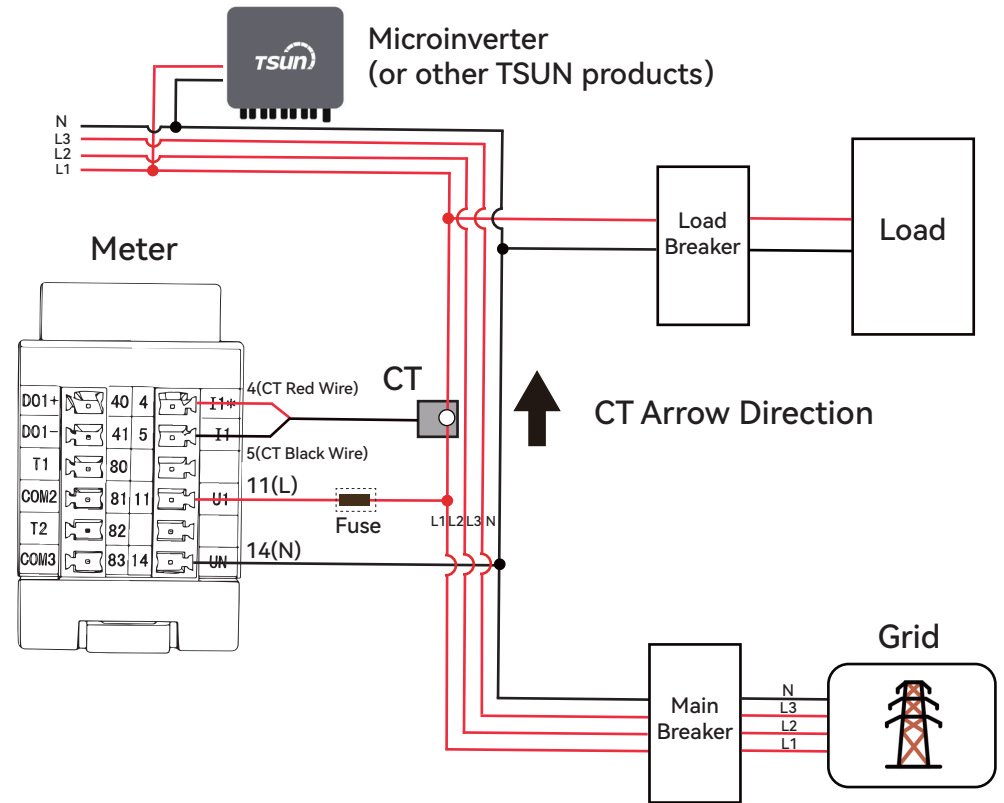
TSUN

Microinverter
(or other TSUN products)

N
L3
L2
L1

Load Breaker

Load

Meter

| DO1+ | 40 | 4 | I1* |
|---|---|---|---|
| DO1- | 41 | 5 | I1 |
| T1 | 80 | | |
| COM2 | 81 | 11 | U1 |
| T2 | 82 | | |
| COM3 | 83 | 14 | UN |

4(CT Red Wire)

5(CT Black Wire)

CT

CT Arrow Direction

11(L)

Fuse

L1 L2 L3 N

14(N)

Grid

Main Breaker

N
L3
L2
L1